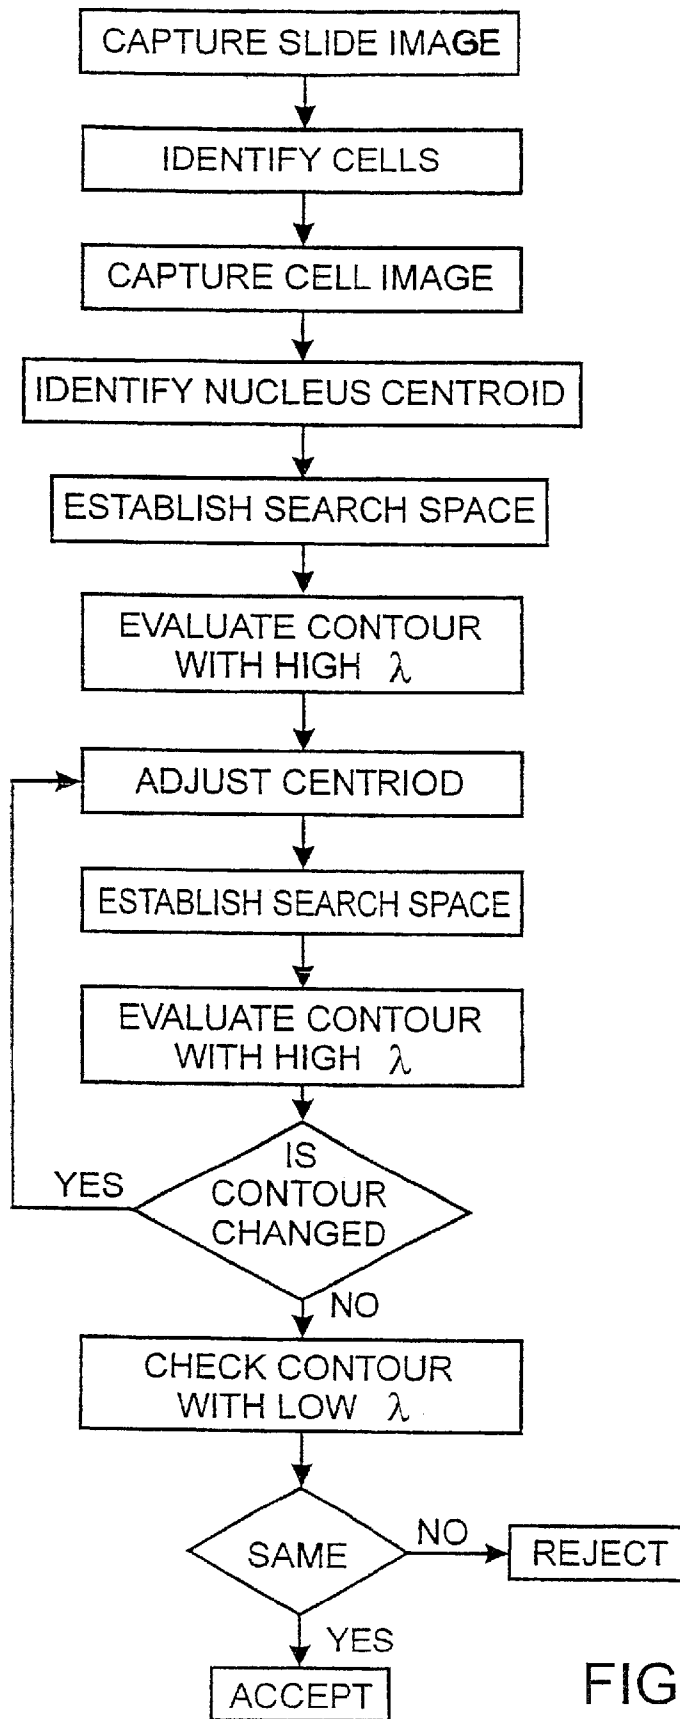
CAPTURE SLIDE IMAGE

IDENTIFY CELLS

CAPTURE CELL IMAGE

IDENTIFY NUCLEUS CENTROID

ESTABLISH SEARCH SPACE

EVALUATE CONTOUR WITH HIGH $\lambda$

ADJUST CENTRIOD

ESTABLISH SEARCH SPACE

EVALUATE CONTOUR WITH HIGH $\lambda$

IS CONTOUR CHANGED

YES

NO

CHECK CONTOUR WITH LOW $\lambda$

SAME

NO

REJECT

YES

ACCEPT

FIG